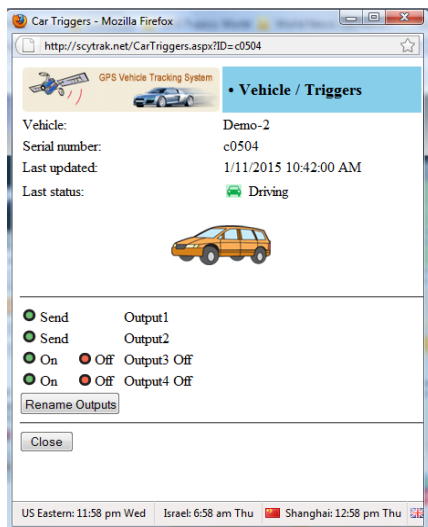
Car Triggers - Mozilla Firefox

http://scytrak.net/CarTriggers.aspx?ID=c0504

GPS Vehicle Tracking System

• Vehicle / Triggers

| | |
|---|---|
| Vehicle: | Demo-2 |
| Serial number: | c0504 |
| Last updated: | 1/11/2015 10:42:00 AM |
| Last status: | Driving |

Send Output1
Send Output2
On Off Output3 Off
On Off Output4 Off

Rename Outputs

Close

US Eastern: 11:58 pm Wed | Israel: 6:58 am Thu | Shanghai: 12:58 pm Thu